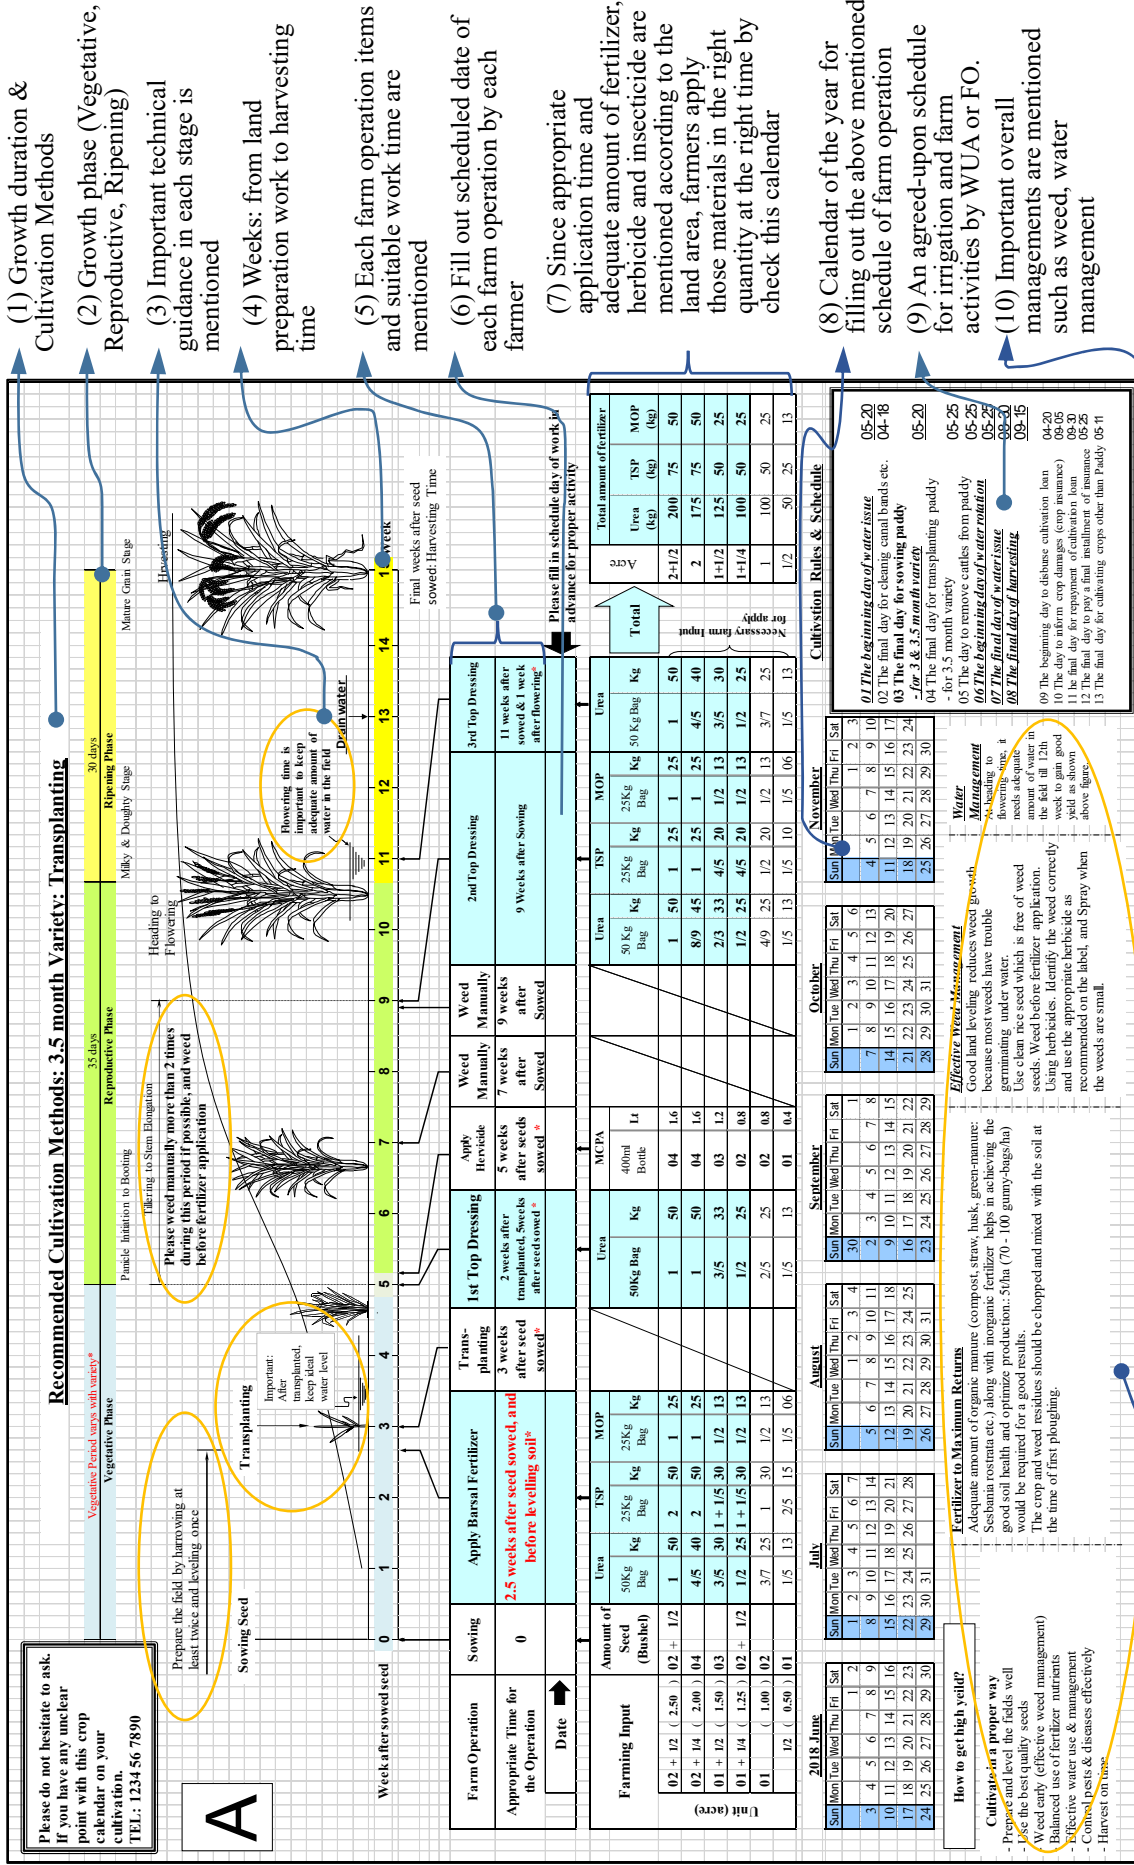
(1) Growth duration & Cultivation Methods

(2) Growth phase (Vegetative, Reproductive, Ripening)

(3) Important technical guidance in each stage is mentioned

(4) Weeks: from land preparation work to harvesting time

(5) Each farm operation items and suitable work time are mentioned

(6) Fill out scheduled date of each farm operation by each farmer

(7) Since appropriate application time and adequate amount of fertilizer, herbicide and insecticide are mentioned according to the land area, farmers apply those materials in the right quantity at the right time by check this calendar

(8) Calendar of the year for filling out the above mentioned schedule of farm operation

(9) An agreed-upon schedule for irrigation and farm activities by WUA or FO.

(10) Important overall managements are mentioned such as weed, water management

A

Please do not hesitate to ask. If you have any unclear point with this crop calendar on your cultivation. TEL: 1234 56 7890

Recommended Cultivation Methods: 3.5 month Variety: Transplanting

Vegetative Period varys with variety*
Vegetative Phase
35 days Reproductive Phase
30 days Ripening Phase
Panicle Initiation to Booting
Milky & Doughy Stage
Mature Grain Stage
Tillering to Stem Elongation
Heading to Flowering
Harvesting

Prepare the field by harrowing at least twice and leveling once
Sowing Seed
Transplanting
Important: After transplanted, keep ideal water level
Please weed manually more than 2 times during this period if possible, and weed before fertilizer application
Flowering time is important to keep adequate amount of water in the field
Drain water
Final weeks after seed sowed: Harvesting Time

Week after sowed seed 0 1 2 3 4 5 6 7 8 9 10 11 12 13 14 15 week

Farm Operation | Sowing | Apply Barsal Fertilizer | Trans-planting | 1st Top Dressing | Apply Hervicide | Weed Manually | Weed Manually | 2nd Top Dressing | 3rd Top Dressing
Appropriate Time for the Operation | 0 | 2.5 weeks after seed sowed, and before levelling soil* | 3 weeks after seed sowed* | 2 weeks after transplanted, 5weeks after seed sowed * | 5 weeks after seed sowed * | 7 weeks after Sowed | 9 weeks after Sowed | 9 Weeks after Sowing | 11 weeks after sowed & 1 week after flowering*
Date

Please fill in schedule day of work in advance for proper activity

| Unit (acre) | Amount of Seed (Bushel) | Urea 50Kg Bag | Kg | TSP 25Kg Bag | Kg | MOP 25Kg Bag | Kg | Urea 50Kg Bag | Kg | MCPA 400ml Bottle | Lt | Urea 50 Kg Bag | Kg | TSP 25Kg Bag | Kg | MOP 25Kg Bag | Kg | Urea 50 Kg Bag | Kg |
|---|---|---|---|---|---|---|---|---|---|---|---|---|---|---|---|---|---|---|---|
| 02 + 1/2 (2.50) | 02 + 1/2 | 1 | 50 | 2 | 50 | 1 | 25 | 1 | 50 | 04 | 1.6 | 1 | 50 | 1 | 25 | 1 | 25 | 1 | 50 |
| 02 + 1/4 (2.00) | 04 | 4/5 | 40 | 2 | 50 | 1 | 25 | 1 | 50 | 04 | 1.6 | 8/9 | 45 | 1 | 25 | 1 | 25 | 4/5 | 40 |
| 01 + 1/2 (1.50) | 03 | 3/5 | 30 | 1 + 1/5 | 30 | 1/2 | 13 | 3/5 | 33 | 03 | 1.2 | 2/3 | 33 | 4/5 | 20 | 1/2 | 13 | 3/5 | 30 |
| 01 + 1/4 (1.25) | 02 + 1/2 | 1/2 | 25 | 1 + 1/5 | 30 | 1/2 | 13 | 1/2 | 25 | 02 | 0.8 | 1/2 | 25 | 4/5 | 20 | 1/2 | 13 | 1/2 | 25 |
| 01 (1.00) | 02 | 3/7 | 25 | 1 | 30 | 1/2 | 13 | 2/5 | 25 | 02 | 0.8 | 4/9 | 25 | 1/2 | 20 | 1/2 | 13 | 3/7 | 25 |
| 1/2 (0.50) | 01 | 1/5 | 13 | 2/5 | 15 | 1/5 | 06 | 1/5 | 13 | 01 | 0.4 | 1/5 | 13 | 1/5 | 10 | 1/5 | 06 | 1/5 | 13 |

Farming Input

Total
Necessary farm Input for apply

Total amount of fertilizer
| Acre | Urea (kg) | TSP (kg) | MOP (kg) |
|---|---|---|---|
| 2+1/2 | 200 | 75 | 50 |
| 2 | 175 | 75 | 50 |
| 1+1/2 | 125 | 50 | 25 |
| 1+1/4 | 100 | 50 | 25 |
| 1 | 100 | 50 | 25 |
| 1/2 | 50 | 25 | 13 |

Cultivation Rules & Schedule
01 The beginning day of water issue 05-20
02 The final day for cleaing canal bands etc. 04-18
03 The final day for sowing paddy - for 3 & 3.5 month variety 05-20
04 The final day for transplanting paddy - for 3.5 month variety 05-25
05 The day to remove cattles from paddy 05-25
06 The beginning day of water rotation 05-25
07 The final day of water issue 09-20
08 The final day of harvesting 09-15
09 The begining day to disburse cultivation loan 04-20
10 The day to inform crop damages (crop insurance) 09-05
11 Te final day for repayment of cultivation loan 09-30
12 The final day to pay a final installment of insurance 05-25
13 The final day for cultivating crops other than Paddy 05-11

2018 June
| Sun | Mon | Tue | Wed | Thu | Fri | Sat |
|---|---|---|---|---|---|---|
| | | | | | 1 | 2 |
| 3 | 4 | 5 | 6 | 7 | 8 | 9 |
| 10 | 11 | 12 | 13 | 14 | 15 | 16 |
| 17 | 18 | 19 | 20 | 21 | 22 | 23 |
| 24 | 25 | 26 | 27 | 28 | 29 | 30 |

July
| Sun | Mon | Tue | Wed | Thu | Fri | Sat |
|---|---|---|---|---|---|---|
| 1 | 2 | 3 | 4 | 5 | 6 | 7 |
| 8 | 9 | 10 | 11 | 12 | 13 | 14 |
| 15 | 16 | 17 | 18 | 19 | 20 | 21 |
| 22 | 23 | 24 | 25 | 26 | 27 | 28 |
| 29 | 30 | 31 | | | | |

August
| Sun | Mon | Tue | Wed | Thu | Fri | Sat |
|---|---|---|---|---|---|---|
| | | | 1 | 2 | 3 | 4 |
| 5 | 6 | 7 | 8 | 9 | 10 | 11 |
| 12 | 13 | 14 | 15 | 16 | 17 | 18 |
| 19 | 20 | 21 | 22 | 23 | 24 | 25 |
| 26 | 27 | 28 | 29 | 30 | 31 | |

September
| Sun | Mon | Tue | Wed | Thu | Fri | Sat |
|---|---|---|---|---|---|---|
| | | | | | | 1 |
| 2 | 3 | 4 | 5 | 6 | 7 | 8 |
| 9 | 10 | 11 | 12 | 13 | 14 | 15 |
| 16 | 17 | 18 | 19 | 20 | 21 | 22 |
| 23 | 24 | 25 | 26 | 27 | 28 | 29 |
| 30 | | | | | | |

October
| Sun | Mon | Tue | Wed | Thu | Fri | Sat |
|---|---|---|---|---|---|---|
| | 1 | 2 | 3 | 4 | 5 | 6 |
| 7 | 8 | 9 | 10 | 11 | 12 | 13 |
| 14 | 15 | 16 | 17 | 18 | 19 | 20 |
| 21 | 22 | 23 | 24 | 25 | 26 | 27 |
| 28 | 29 | 30 | 31 | | | |

November
| Sun | Mon | Tue | Wed | Thu | Fri | Sat |
|---|---|---|---|---|---|---|
| | | | | 1 | 2 | 3 |
| 4 | 5 | 6 | 7 | 8 | 9 | 10 |
| 11 | 12 | 13 | 14 | 15 | 16 | 17 |
| 18 | 19 | 20 | 21 | 22 | 23 | 24 |
| 25 | 26 | 27 | 28 | 29 | 30 | |

How to get high yeild?
Cultivate in a proper way
- Prepare and level the fields well
- Use the best quality seeds
- Weed early (effective weed management)
- Balanced use of fertilizer nutrients
- Effective water use & management
- Control pests & diseases effectively
- Harvest on time

Fertilizer to Maximum Returns
Adequate amount of organic manure (compost, straw, husk, green-manure: Sesbania rostrata etc.) along with inorganic fertilizer helps in achieving the good soil health and optimize production.: 5t/ha (70 - 100 gunny-bags/ha) would be required for a good results.
The crop and weed residues should be chopped and mixed with the soil at the time of first ploughing.

Effective Weed Management
Good land leveling reduces weed growth because most weeds have trouble germinating under water.
Use clean rice seed which is free of weed seeds. Weed before fertilizer application.
Using herbicides. Identify the weed correctly and use the appropriate herbicide as recommended on the label, and Spray when the weeds are small.

Water Management
According to flowering time, it needs adequate amount of water in the field till 12th week to gain good yeild as shown above figure.